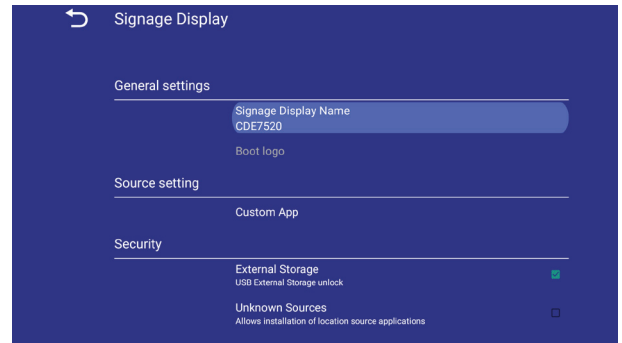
Signage Display

General settings

Signage Display Name
CDE7520

Boot logo

Source setting

Custom App

Security

External Storage
USB External Storage unlock

Unknown Sources
Allows installation of location source applications